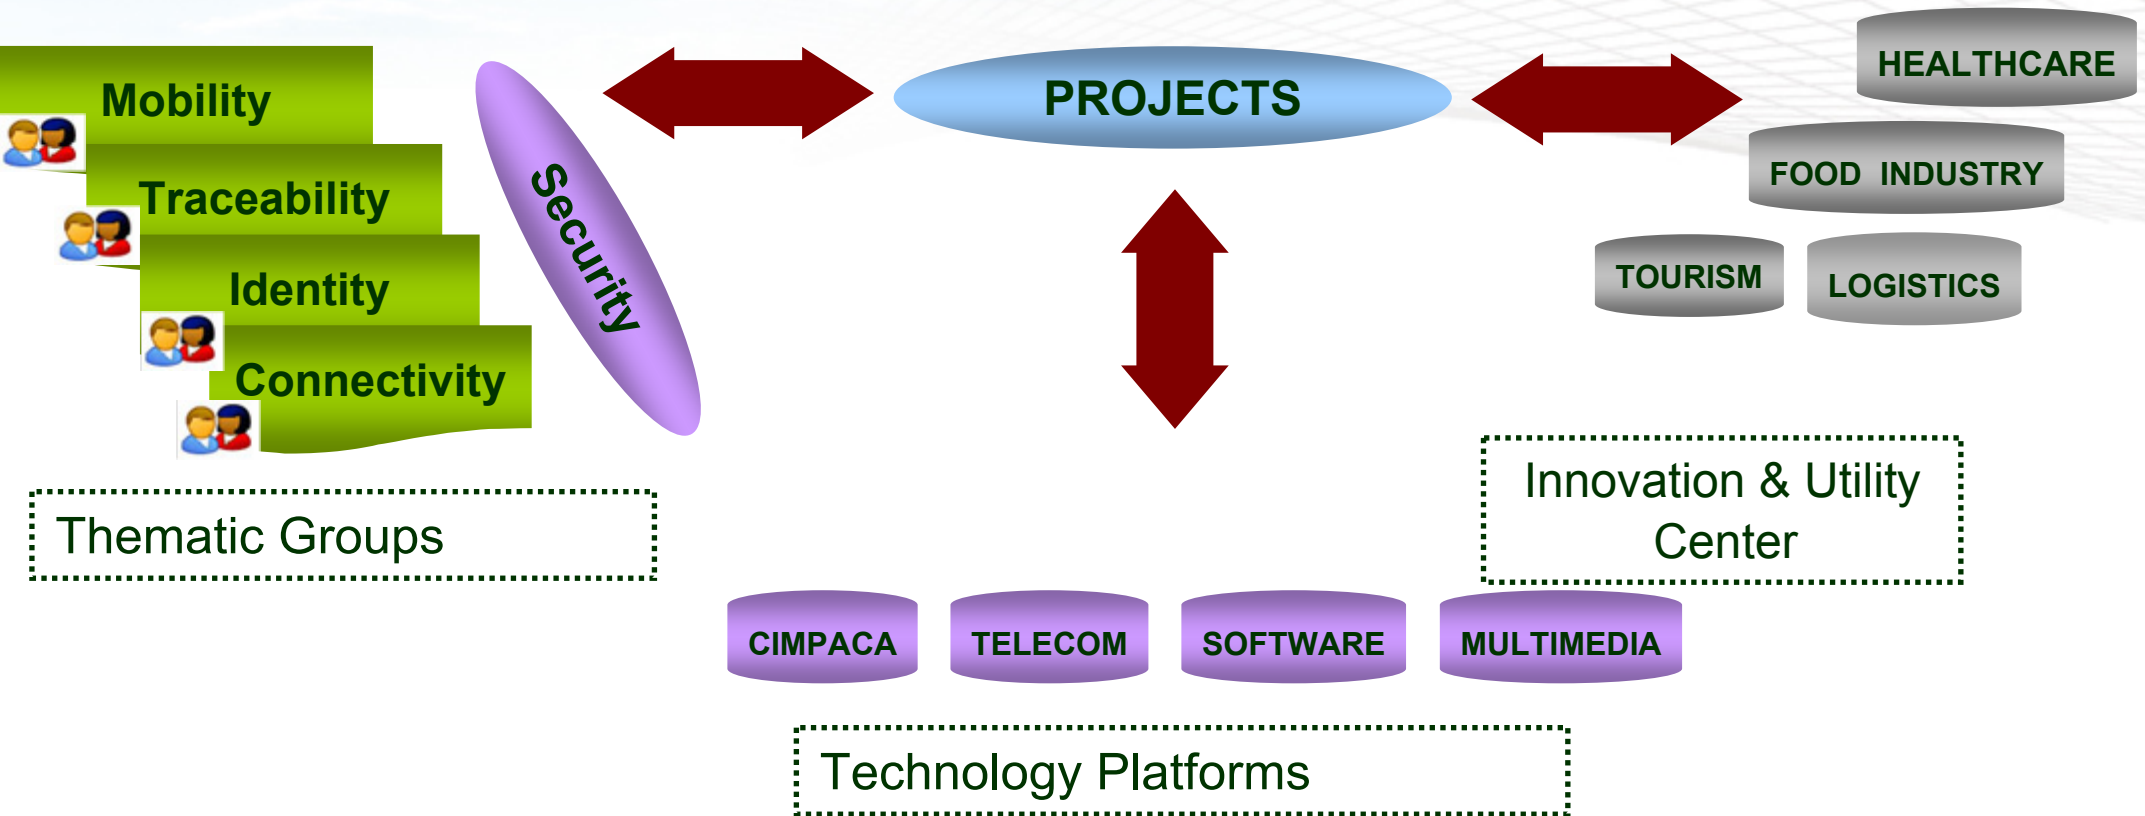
Mobility

Traceability

Identity

Connectivity

Security

PROJECTS

HEALTHCARE

FOOD INDUSTRY

TOURISM

LOGISTICS

Thematic Groups

Innovation & Utility Center

CIMPACA

TELECOM

SOFTWARE

MULTIMEDIA

Technology Platforms